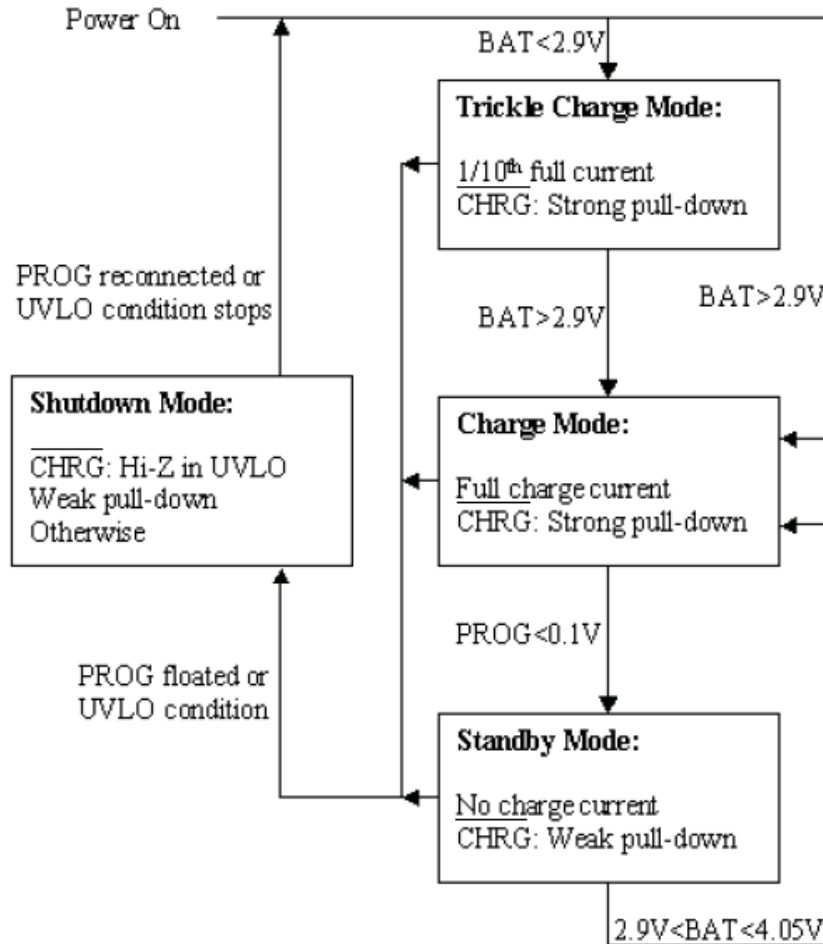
Power On

BAT<2.9V

Trickle Charge Mode:

1/10$^{th}$ full current
CHRG: Strong pull-down

PROG reconnected or UVLO condition stops

BAT>2.9V

BAT>2.9V

Shutdown Mode:

CHRG: Hi-Z in UVLO
Weak pull-down
Otherwise

Charge Mode:

Full charge current
CHRG: Strong pull-down

PROG<0.1V

PROG floated or UVLO condition

Standby Mode:

No charge current
CHRG: Weak pull-down

2.9V<BAT<4.05V